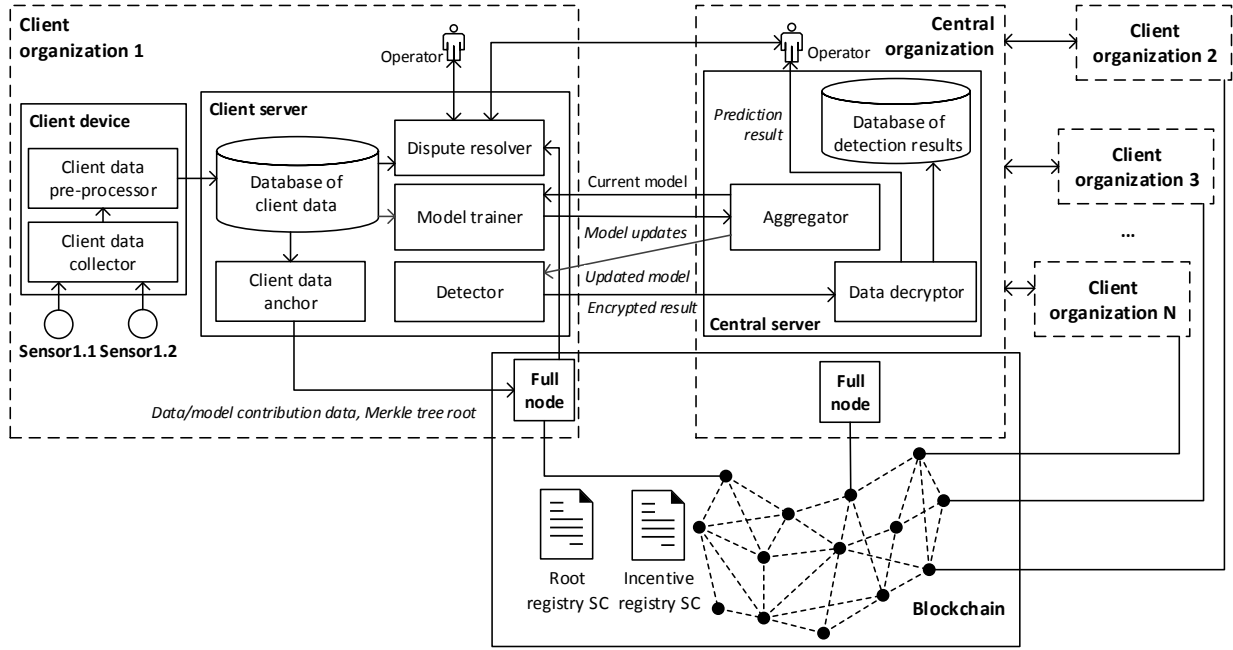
Client organization 1

Operator

Client server

Client device

Client data pre-processor

Client data collector

Sensor1.1 Sensor1.2

Database of client data

Dispute resolver

Model trainer

Client data anchor

Detector

Data/model contribution data, Merkle tree root

Full node

Current model

Model updates

Updated model

Encrypted result

Central organization

Operator

Prediction result

Database of detection results

Aggregator

Data decryptor

Central server

Full node

Client organization 2

Client organization 3

...

Client organization N

Root registry SC

Incentive registry SC

Blockchain